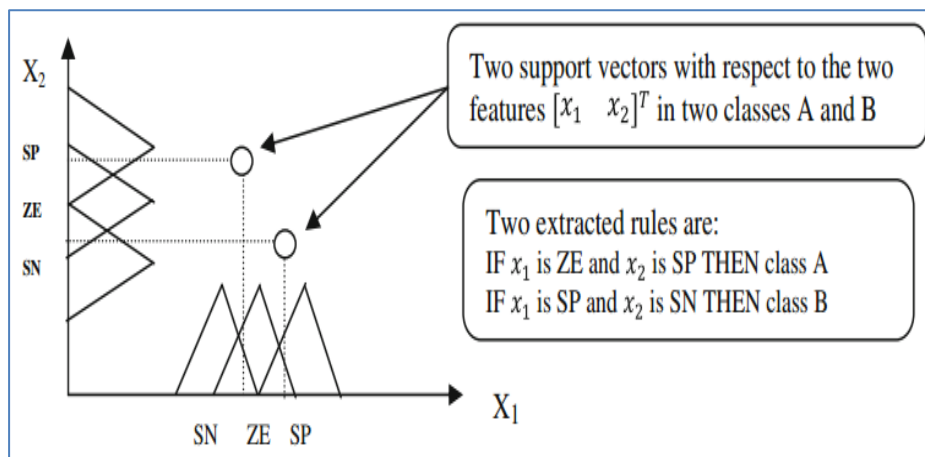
$X_2$

SP

ZE

SN

Two support vectors with respect to the two features $[x_1 \quad x_2]^T$ in two classes A and B

Two extracted rules are:
IF $x_1$ is ZE and $x_2$ is SP THEN class A
IF $x_1$ is SP and $x_2$ is SN THEN class B

$X_1$

SN ZE SP